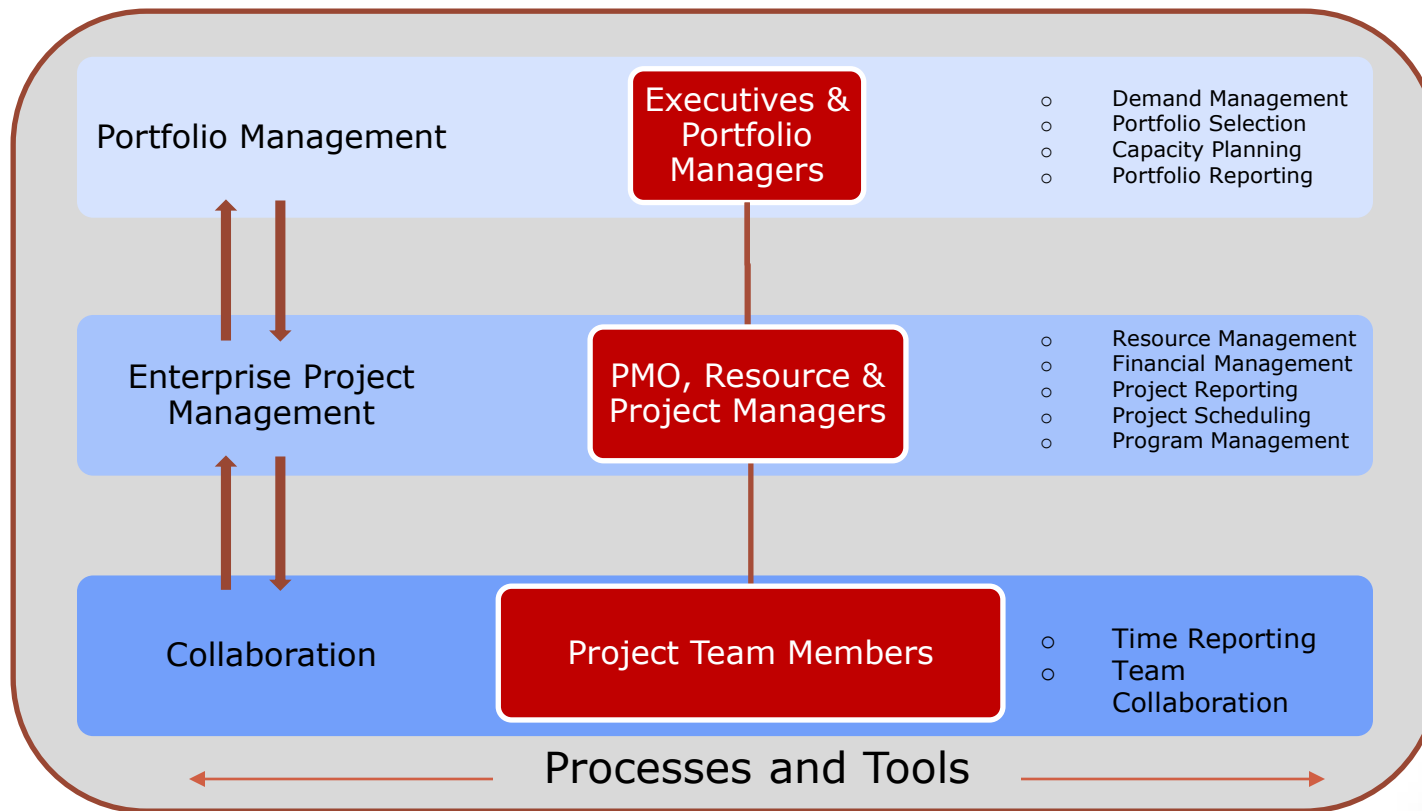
Portfolio Management

Executives & Portfolio Managers

○ Demand Management
○ Portfolio Selection
○ Capacity Planning
○ Portfolio Reporting

Enterprise Project Management

PMO, Resource & Project Managers

○ Resource Management
○ Financial Management
○ Project Reporting
○ Project Scheduling
○ Program Management

Collaboration

Project Team Members

○ Time Reporting
○ Team Collaboration

Processes and Tools